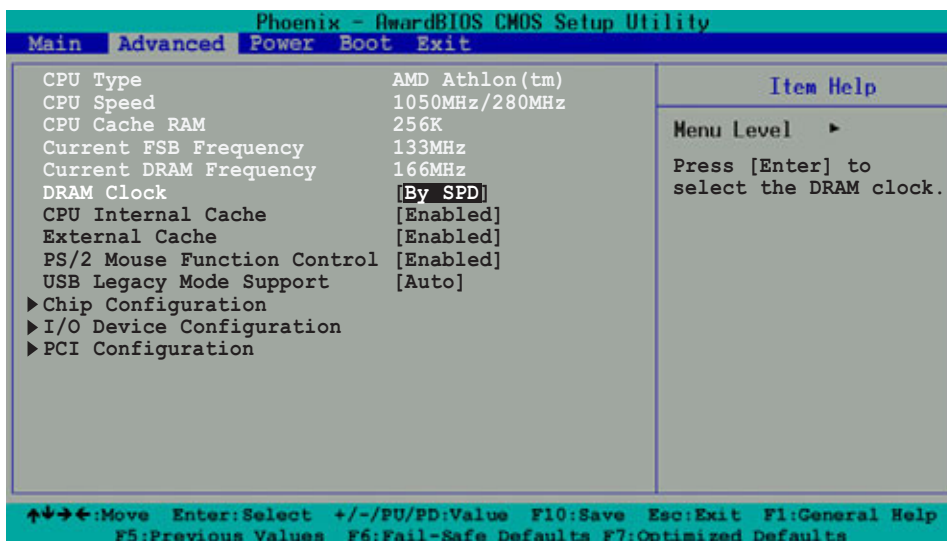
Phoenix - AwardBIOS CMOS Setup Utility
Main Advanced Power Boot Exit

| | | Item Help |
|---|---|---|
| CPU Type | AMD Athlon(tm) | Menu Level ► |
| CPU Speed | 1050MHz/280MHz | Press [Enter] to select the DRAM clock. |
| CPU Cache RAM | 256K | |
| Current FSB Frequency | 133MHz | |
| Current DRAM Frequency | 166MHz | |
| DRAM Clock | [By SPD] | |
| CPU Internal Cache | [Enabled] | |
| External Cache | [Enabled] | |
| PS/2 Mouse Function Control | [Enabled] | |
| USB Legacy Mode Support | [Auto] | |
| ▶Chip Configuration | | |
| ▶I/O Device Configuration | | |
| ▶PCI Configuration | | |

↑↓→←:Move Enter:Select +/-/PU/PD:Value F10:Save Esc:Exit F1:General Help
F5:Previous Values F6:Fail-Safe Defaults F7:Optimized Defaults